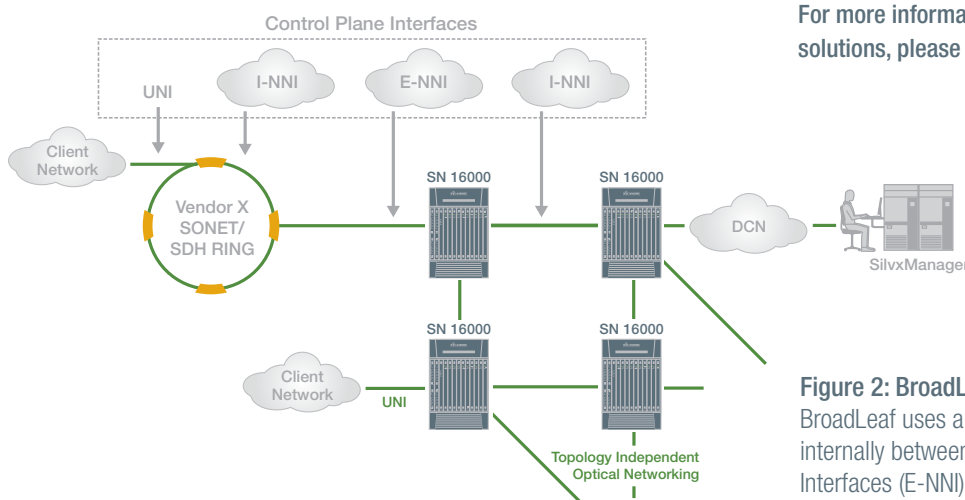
Control Plane Interfaces

UNI

I-NNI

E-NNI

I-NNI

Client Network

Vendor X SONET/ SDH RING

SN 16000

SN 16000

DCN

SilvxManager

SN 16000

SN 16000

Client Network

UNI

Topology Independent Optical Networking

For more informa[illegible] solutions, please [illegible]

Figure 2: BroadL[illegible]
BroadLeaf uses a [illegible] internally between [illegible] Interfaces (E-NNI) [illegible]